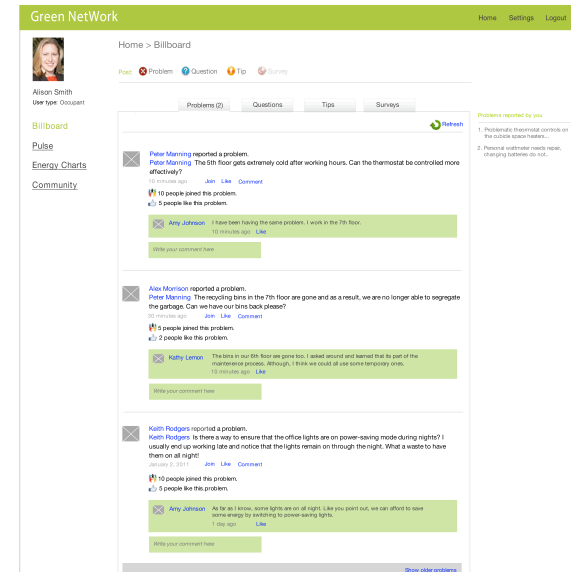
Green NetWork

Home Settings Logout

Alison Smith
User type: Occupant

Billboard

Pulse

Energy Charts

Community

Home > Billboard

Post: Problem Question Tip Survey

Problems (2) Questions Tips Surveys

Refresh

Peter Manning reported a problem.
Peter Manning The 5th floor gets extremely cold after working hours. Can the thermostat be controlled more effectively?
10 minutes ago Join Like Comment
10 people joined this problem.
5 people like this problem.

Amy Johnson I have been having the same problem. I work in the 7th floor.
10 minutes ago Like

Write your comment here

Alex Morrison reported a problem.
Peter Manning The recycling bins in the 7th floor are gone and as a result, we are no longer able to segregate the garbage. Can we have our bins back please?
30 minutes ago Join Like Comment
5 people joined this problem.
2 people like this problem.

Kathy Lemon The bins in our 6th floor are gone too. I asked around and learned that its part of the maintenance process. Although, I think we could all use some temporary ones.
10 minutes ago Like

Write your comment here

Keith Rodgers reported a problem.
Keith Rodgers Is there a way to ensure that the office lights are on power-saving mode during nights? I usually end up working late and notice that the lights remain on through the night. What a waste to have them on all night!
January 2, 2011 Join Like Comment
10 people joined this problem.
5 people like this problem.

Amy Johnson As far as I know, some lights are on all night. Like you point out, we can afford to save some energy by switching to power-saving lights.
1 day ago Like

Write your comment here

Show older problems

Problems reported by you

1. Problematic thermostat controls on the cubicle space heaters...

2. Personal wattmeter needs repair, changing batteries do not...